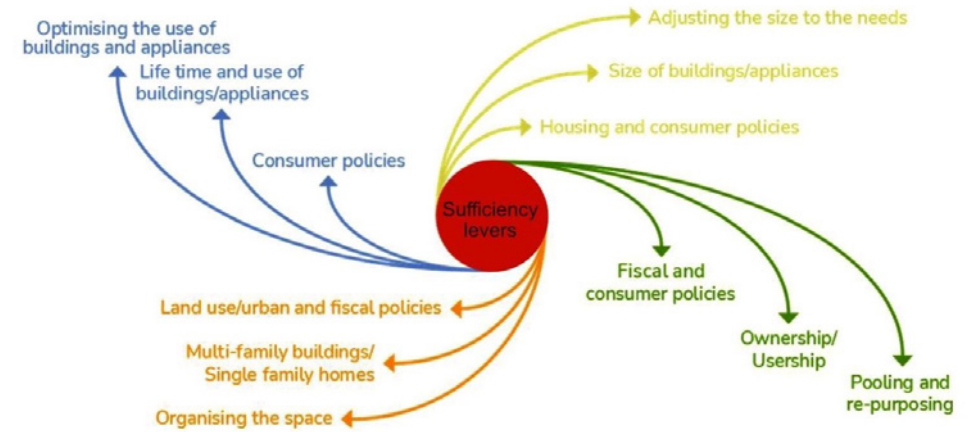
Optimising the use of buildings and appliances

Life time and use of buildings/appliances

Consumer policies

Adjusting the size to the needs

Size of buildings/appliances

Housing and consumer policies

Sufficiency levers

Fiscal and consumer policies

Ownership/ Usership

Pooling and re-purposing

Land use/urban and fiscal policies

Multi-family buildings/ Single family homes

Organising the space